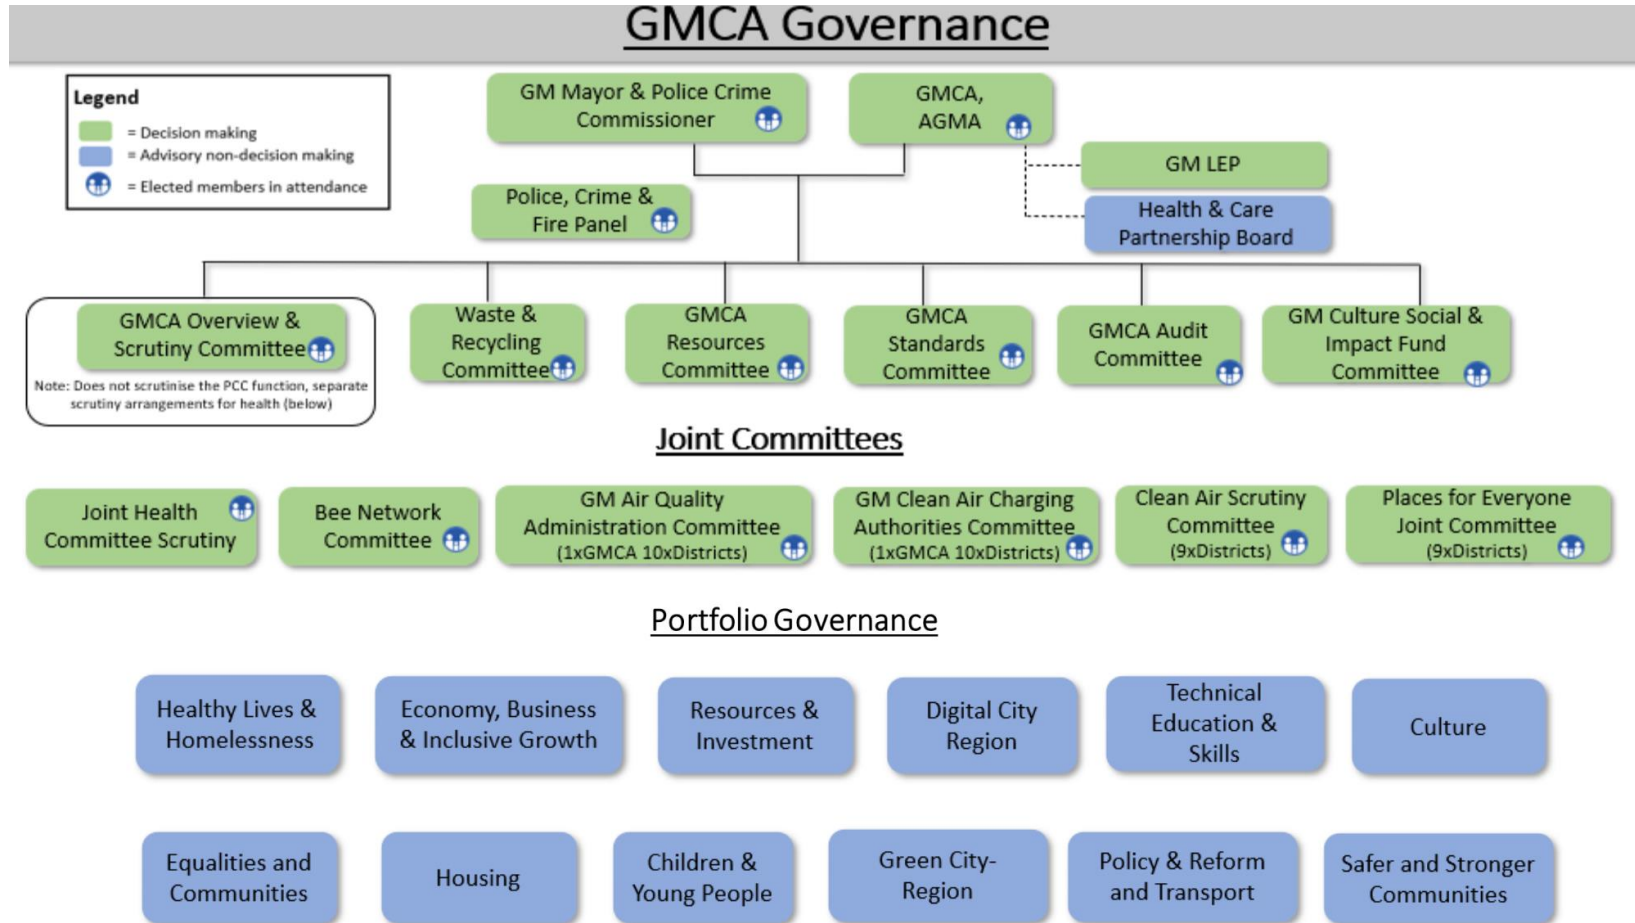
GMCA Governance

Legend
= Decision making
= Advisory non-decision making
= Elected members in attendance

GM Mayor & Police Crime Commissioner

GMCA, AGMA

GM LEP

Health & Care Partnership Board

Police, Crime & Fire Panel

GMCA Overview & Scrutiny Committee

Note: Does not scrutinise the PCC function, separate scrutiny arrangements for health (below)

Waste & Recycling Committee

GMCA Resources Committee

GMCA Standards Committee

GMCA Audit Committee

GM Culture Social & Impact Fund Committee

Joint Committees

Joint Health Committee Scrutiny

Bee Network Committee

GM Air Quality Administration Committee (1xGMCA 10xDistricts)

GM Clean Air Charging Authorities Committee (1xGMCA 10xDistricts)

Clean Air Scrutiny Committee (9xDistricts)

Places for Everyone Joint Committee (9xDistricts)

Portfolio Governance

Healthy Lives & Homelessness

Economy, Business & Inclusive Growth

Resources & Investment

Digital City Region

Technical Education & Skills

Culture

Equalities and Communities

Housing

Children & Young People

Green City-Region

Policy & Reform and Transport

Safer and Stronger Communities